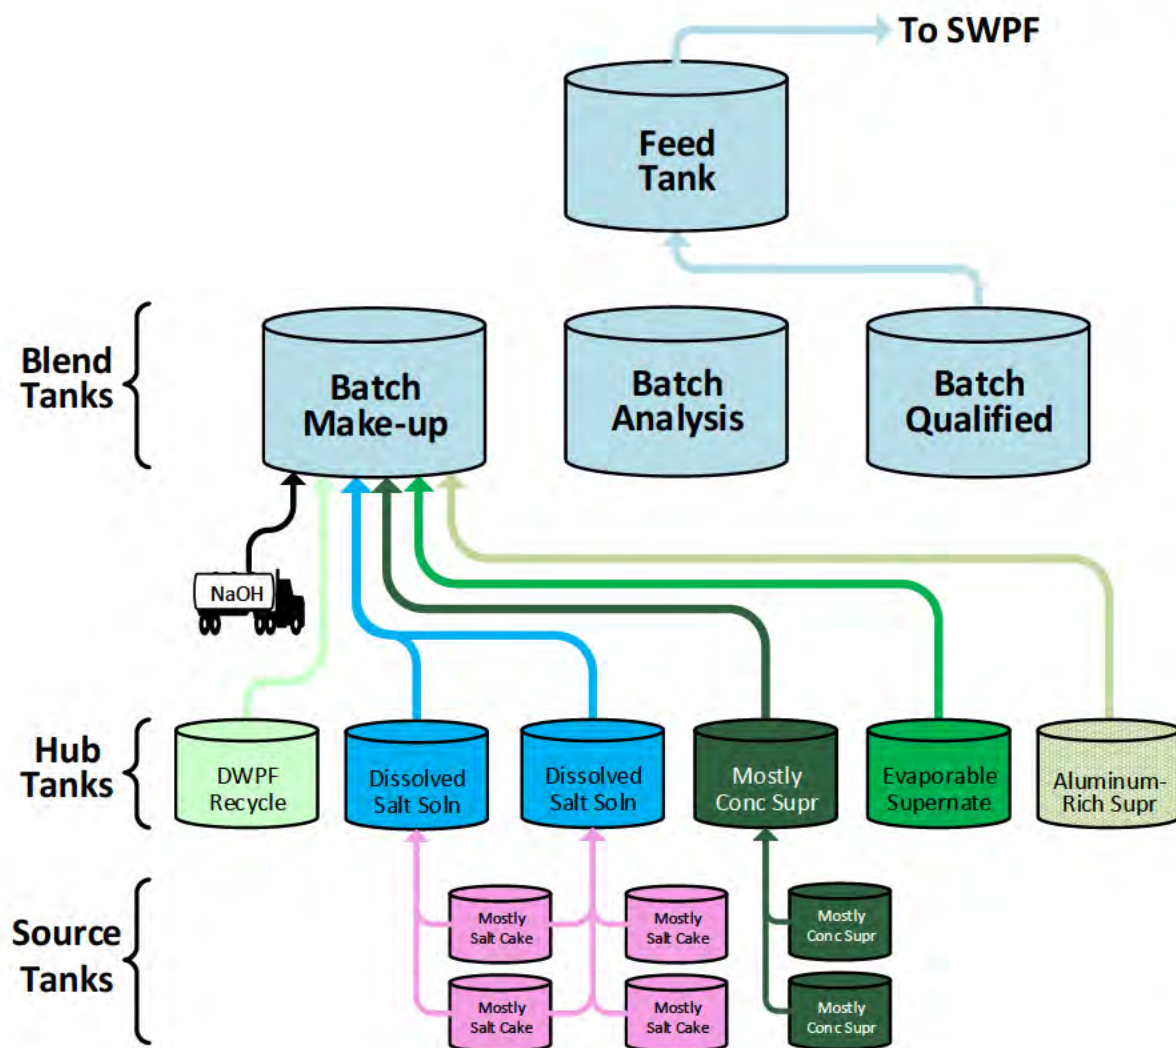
To SWPF

Feed Tank

Blend Tanks

Batch Make-up

Batch Analysis

Batch Qualified

NaOH

Hub Tanks

DWPF Recycle

Dissolved Salt Soln

Dissolved Salt Soln

Mostly Conc Supr

Evaporable Supernate

Aluminum-Rich Supr

Source Tanks

Mostly Salt Cake

Mostly Salt Cake

Mostly Salt Cake

Mostly Salt Cake

Mostly Conc Supr

Mostly Conc Supr